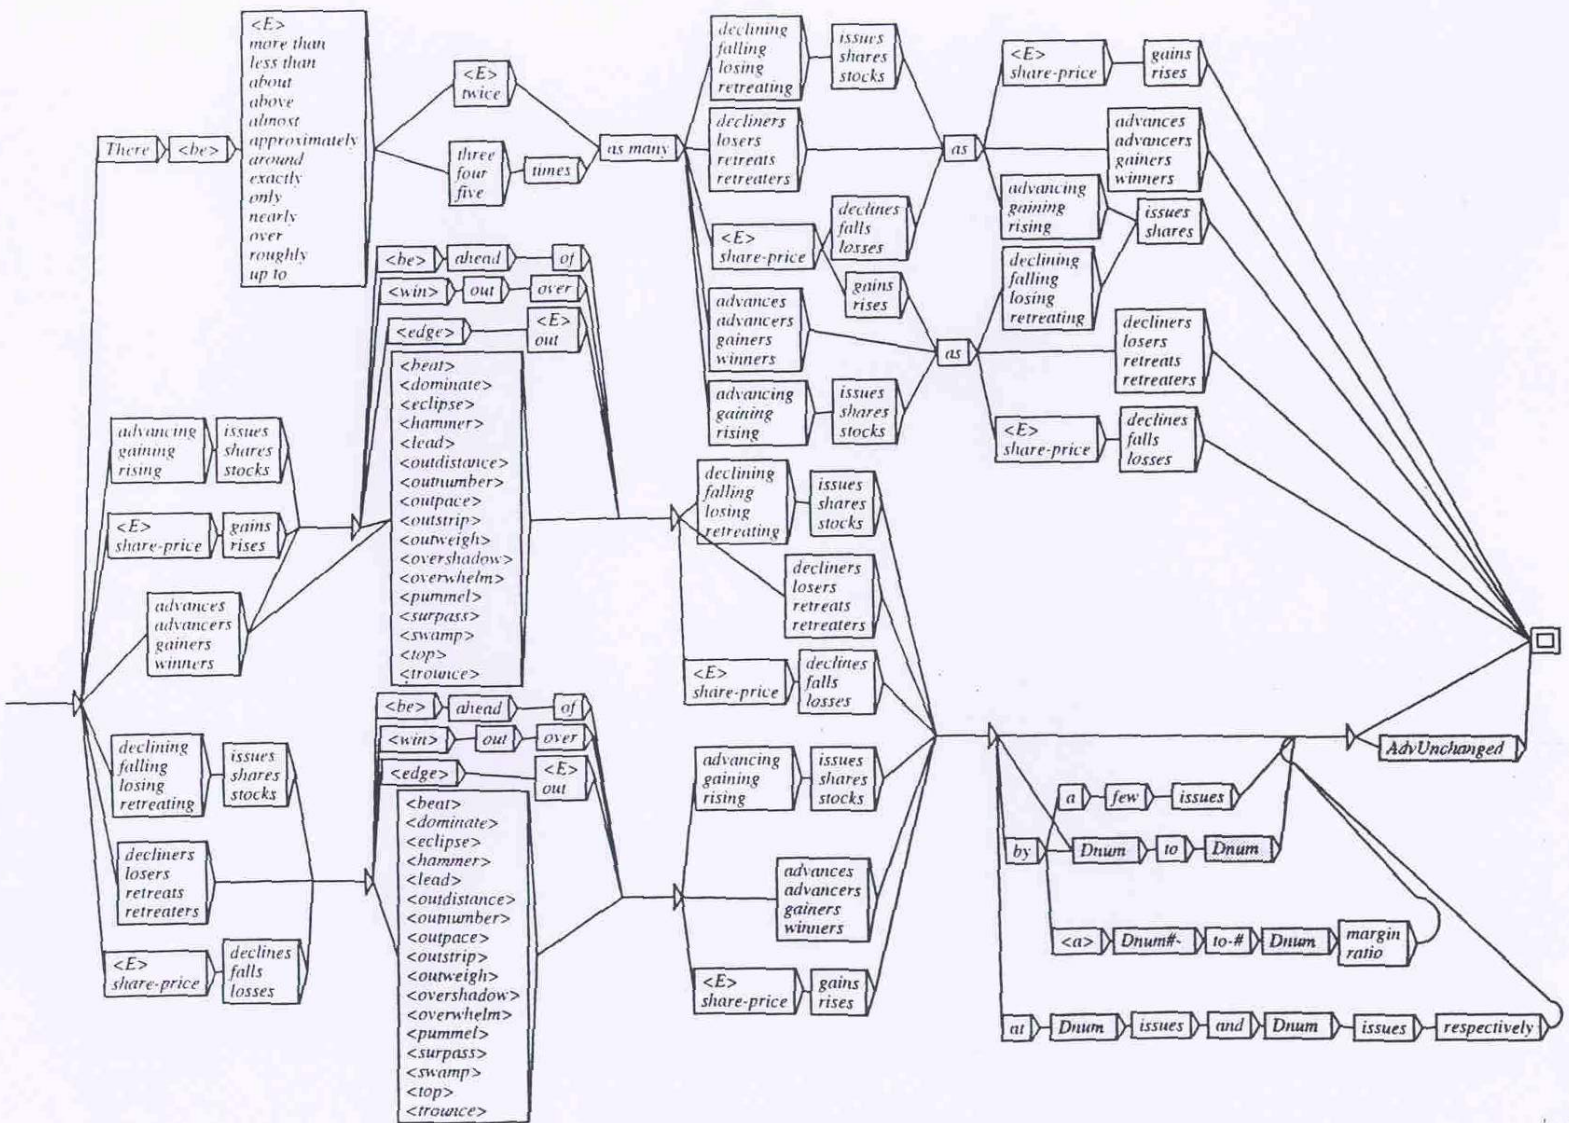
There <be>

<E>
more than
less than
about
above
almost
approximately
around
exactly
only
nearly
over
roughly
up to

<E>
twice

three
four
five

times

as many

declining
falling
losing
retreating

issues
shares
stocks

decliners
losers
retreats
retreaters

<E>
share-price

declines
falls
losses

gains
rises

advances
advancers
gainers
winners

advancing
gaining
rising

issues
shares
stocks

as

as

<E>
share-price

gains
rises

advances
advancers
gainers
winners

advancing
gaining
rising

issues
shares

declining
falling
losing
retreating

decliners
losers
retreats
retreaters

<E>
share-price

declines
falls
losses

<be> ahead of

<win> out over

<edge> <E> out

<beat>
<dominate>
<eclipse>
<hammer>
<lead>
<outdistance>
<outnumber>
<outpace>
<outstrip>
<outweigh>
<overshadow>
<overwhelm>
<pummel>
<surpass>
<swamp>
<top>
<trounce>

advancing
gaining
rising

issues
shares
stocks

<E>
share-price

gains
rises

advances
advancers
gainers
winners

declining
falling
losing
retreating

issues
shares
stocks

decliners
losers
retreats
retreaters

<E>
share-price

declines
falls
losses

declining
falling
losing
retreating

issues
shares
stocks

decliners
losers
retreats
retreaters

<E>
share-price

declines
falls
losses

<be> ahead of

<win> out over

<edge> <E> out

<beat>
<dominate>
<eclipse>
<hammer>
<lead>
<outdistance>
<outnumber>
<outpace>
<outstrip>
<outweigh>
<overshadow>
<overwhelm>
<pummel>
<surpass>
<swamp>
<top>
<trounce>

advancing
gaining
rising

issues
shares
stocks

advances
advancers
gainers
winners

<E>
share-price

gains
rises

AdvUnchanged

a few issues

by Dnum to Dnum

<a> Dnum#- to-# Dnum margin ratio

at Dnum issues and Dnum issues respectively